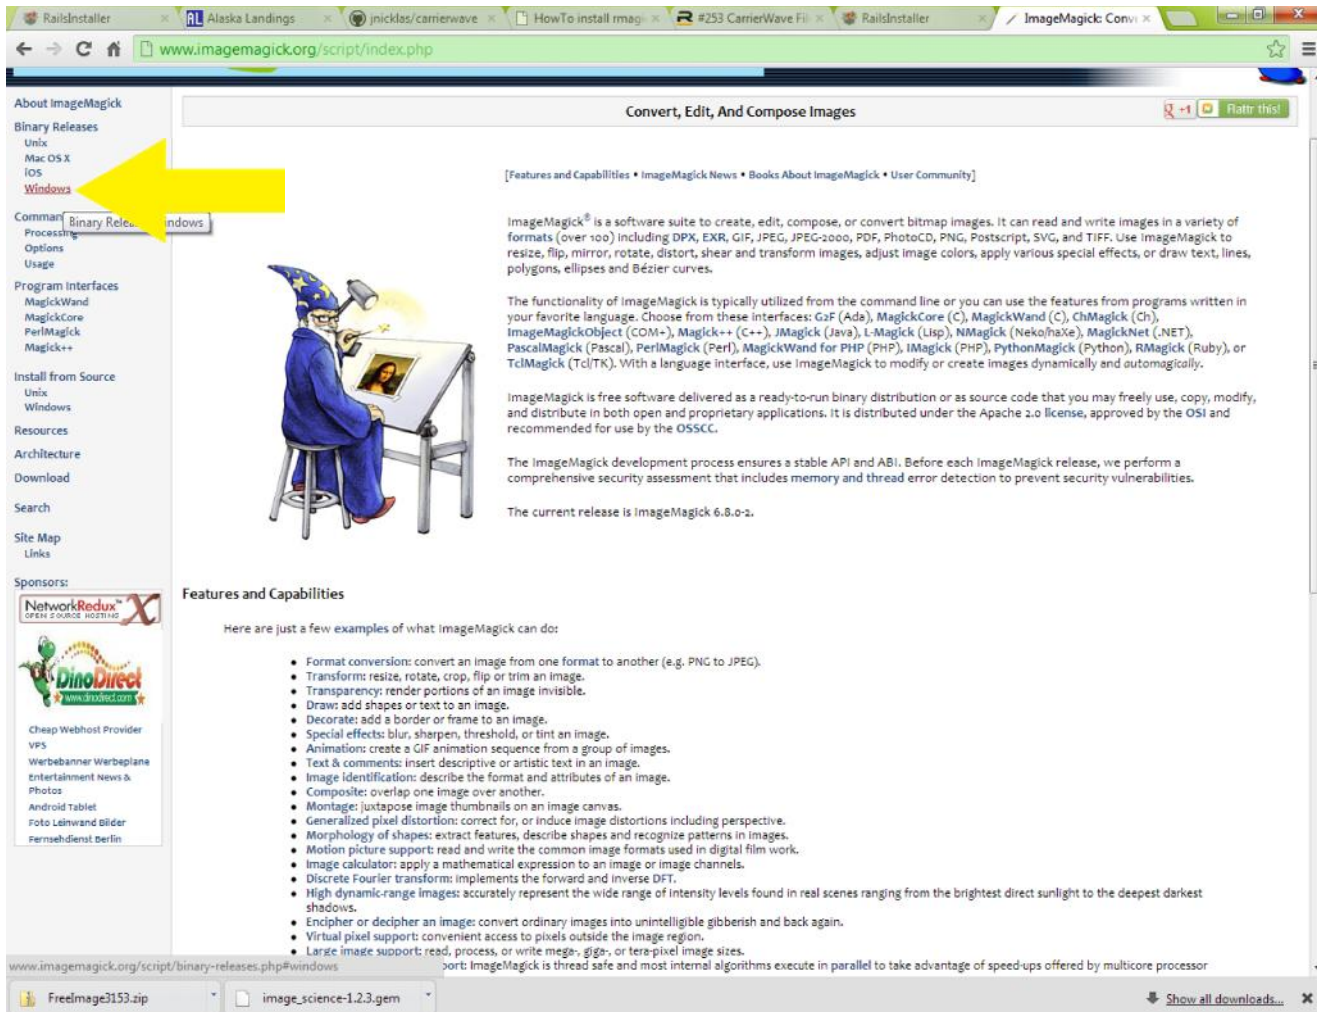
RailsInstaller | Alaska Landings | jnicklas/carrierwave | HowTo install rmagi | #253 CarrierWave Fi | RailsInstaller | ImageMagick: Conv

www.imagemagick.org/script/index.php

About ImageMagick
Binary Releases
Unix
Mac OS X
iOS
Windows
Command
Processing
Options
Usage
Binary Releases: Windows
Program Interfaces
MagickWand
MagickCore
PerlMagick
Magick++
Install from Source
Unix
Windows
Resources
Architecture
Download
Search
Site Map
Links
Sponsors:
NetworkRedux OPEN SOURCE HOSTING
DinoDirect www.dinodirect.com
Cheap Webhost Provider
VPS
Werbebanner Werbeplane
Entertainment News & Photos
Android Tablet
Foto Leinwand Bilder
Fernsehdienst Berlin

Convert, Edit, And Compose Images

+1 Flattr this!

[Features and Capabilities • ImageMagick News • Books About ImageMagick • User Community]

ImageMagick® is a software suite to create, edit, compose, or convert bitmap images. It can read and write images in a variety of formats (over 100) including DPX, EXR, GIF, JPEG, JPEG-2000, PDF, PhotoCD, PNG, Postscript, SVG, and TIFF. Use ImageMagick to resize, flip, mirror, rotate, distort, shear and transform images, adjust image colors, apply various special effects, or draw text, lines, polygons, ellipses and Bézier curves.

The functionality of ImageMagick is typically utilized from the command line or you can use the features from programs written in your favorite language. Choose from these interfaces: G2F (Ada), MagickCore (C), MagickWand (C), ChMagick (Ch), ImageMagickObject (COM+), Magick++ (C++), JMagick (Java), L-Magick (Lisp), NMagick (Neko/haXe), MagickNet (.NET), PascalMagick (Pascal), PerlMagick (Perl), MagickWand for PHP (PHP), IMagick (PHP), PythonMagick (Python), RMagick (Ruby), or TclMagick (Tcl/TK). With a language interface, use ImageMagick to modify or create images dynamically and automagically.

ImageMagick is free software delivered as a ready-to-run binary distribution or as source code that you may freely use, copy, modify, and distribute in both open and proprietary applications. It is distributed under the Apache 2.0 license, approved by the OSI and recommended for use by the OSSCC.

The ImageMagick development process ensures a stable API and ABI. Before each ImageMagick release, we perform a comprehensive security assessment that includes memory and thread error detection to prevent security vulnerabilities.

The current release is ImageMagick 6.8.0-2.

Features and Capabilities

Here are just a few examples of what ImageMagick can do:

• Format conversion: convert an image from one format to another (e.g. PNG to JPEG).
• Transform: resize, rotate, crop, flip or trim an image.
• Transparency: render portions of an image invisible.
• Draw: add shapes or text to an image.
• Decorate: add a border or frame to an image.
• Special effects: blur, sharpen, threshold, or tint an image.
• Animation: create a GIF animation sequence from a group of images.
• Text & comments: insert descriptive or artistic text in an image.
• Image identification: describe the format and attributes of an image.
• Composite: overlap one image over another.
• Montage: juxtapose image thumbnails on an image canvas.
• Generalized pixel distortion: correct for, or induce image distortions including perspective.
• Morphology of shapes: extract features, describe shapes and recognize patterns in images.
• Motion picture support: read and write the common image formats used in digital film work.
• Image calculator: apply a mathematical expression to an image or image channels.
• Discrete Fourier transform: implements the forward and inverse DFT.
• High dynamic-range images: accurately represent the wide range of intensity levels found in real scenes ranging from the brightest direct sunlight to the deepest darkest shadows.
• Encipher or decipher an image: convert ordinary images into unintelligible gibberish and back again.
• Virtual pixel support: convenient access to pixels outside the image region.
• Large image support: read, process, or write mega-, giga-, or tera-pixel image sizes.
www.imagemagick.org/script/binary-releases.php#windows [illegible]port: ImageMagick is thread safe and most internal algorithms execute in parallel to take advantage of speed-ups offered by multicore processor

FreeImage3153.zip
image_science-1.2.3.gem
Show all downloads...